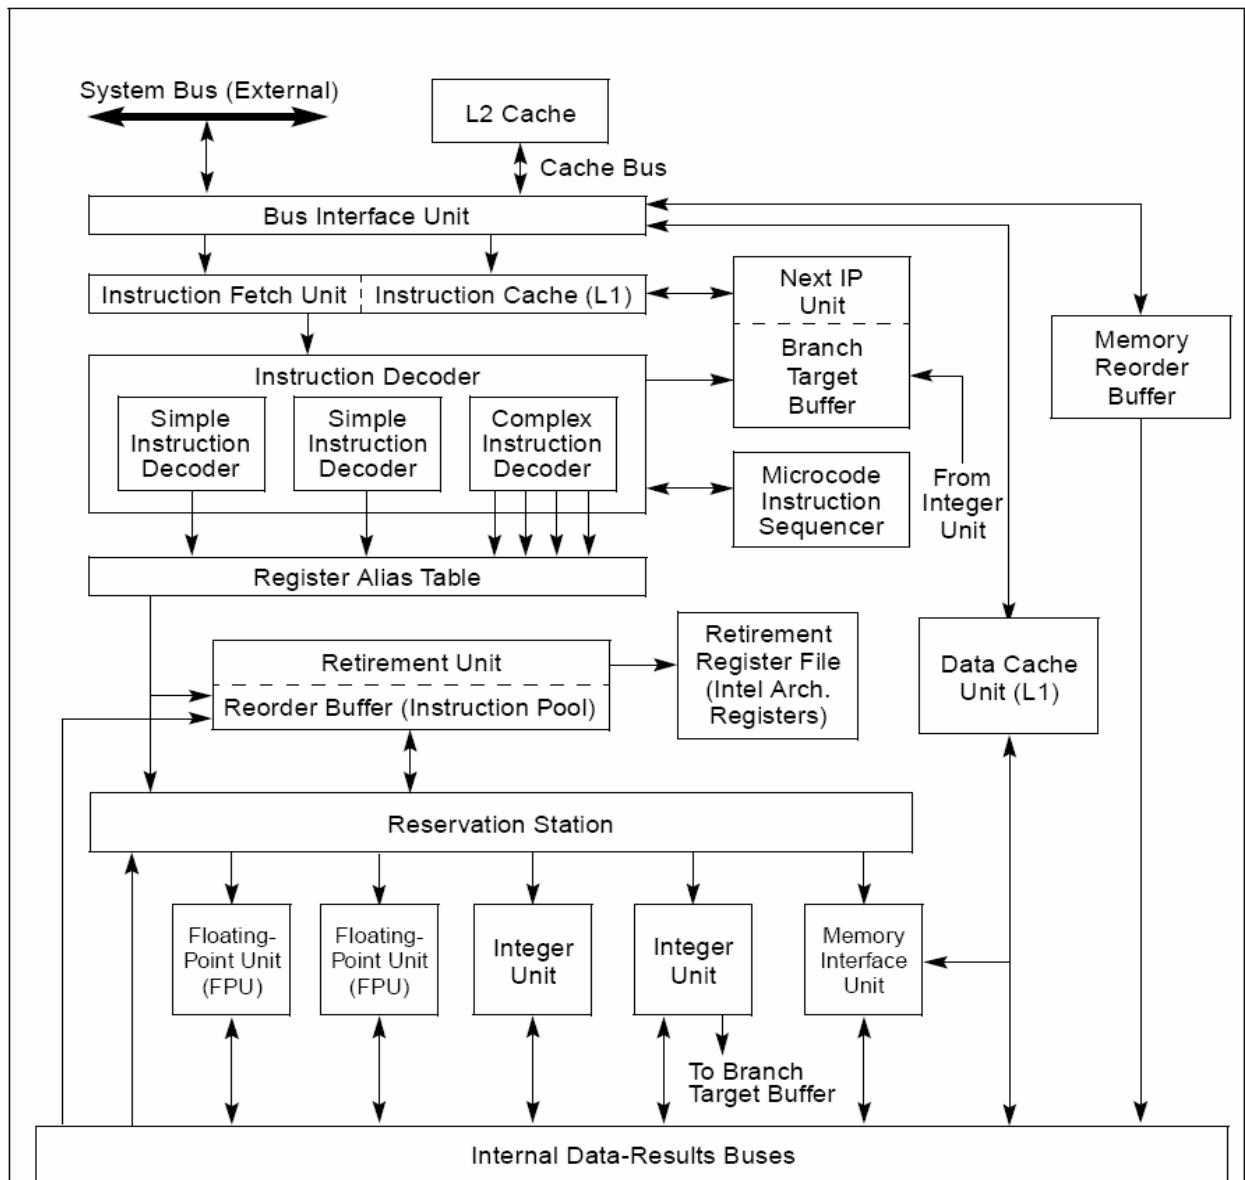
System Bus (External)

L2 Cache

Cache Bus

Bus Interface Unit

Instruction Fetch Unit

Instruction Cache (L1)

Next IP Unit

Branch Target Buffer

Memory Reorder Buffer

Instruction Decoder

Simple Instruction Decoder

Simple Instruction Decoder

Complex Instruction Decoder

Microcode Instruction Sequencer

From Integer Unit

Register Alias Table

Retirement Unit

Reorder Buffer (Instruction Pool)

Retirement Register File (Intel Arch. Registers)

Data Cache Unit (L1)

Reservation Station

Floating-Point Unit (FPU)

Floating-Point Unit (FPU)

Integer Unit

Integer Unit

Memory Interface Unit

To Branch Target Buffer

Internal Data-Results Buses